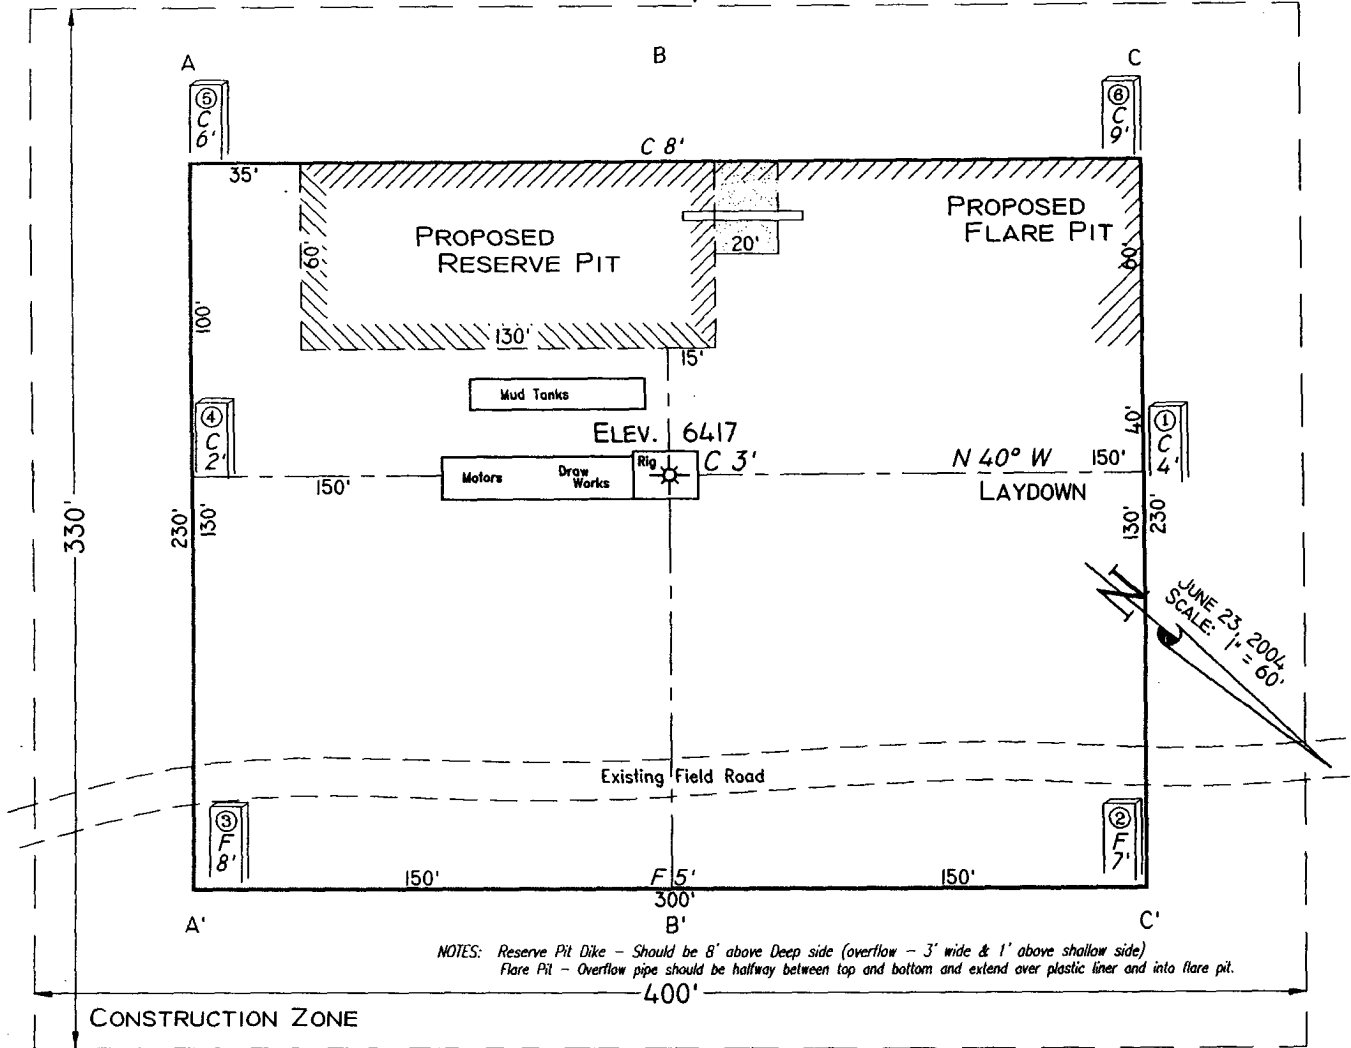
A

B

C

⑤
C
6'

⑥
C
9'

C 8'

35'

PROPOSED
RESERVE PIT

60'

20'

PROPOSED
FLARE PIT

60'

100'

130'

15'

Mud Tanks

④
C
2'

ELEV. 6417

40'

①
C
4'

Motors

Draw Works

Rig

C 3'

N 40° W

150'

150'

LAYDOWN

230'

130'

130'

230'

330'

JUNE 23, 2004
SCALE: 1" = 60'

Existing Field Road

③
F
8'

②
F
7'

150'

F 5'

300'

150'

A'

B'

C'

NOTES: Reserve Pit Dike – Should be 8' above Deep side (overflow – 3' wide & 1' above shallow side)
Flare Pit – Overflow pipe should be halfway between top and bottom and extend over plastic liner and into flare pit.

400'

CONSTRUCTION ZONE